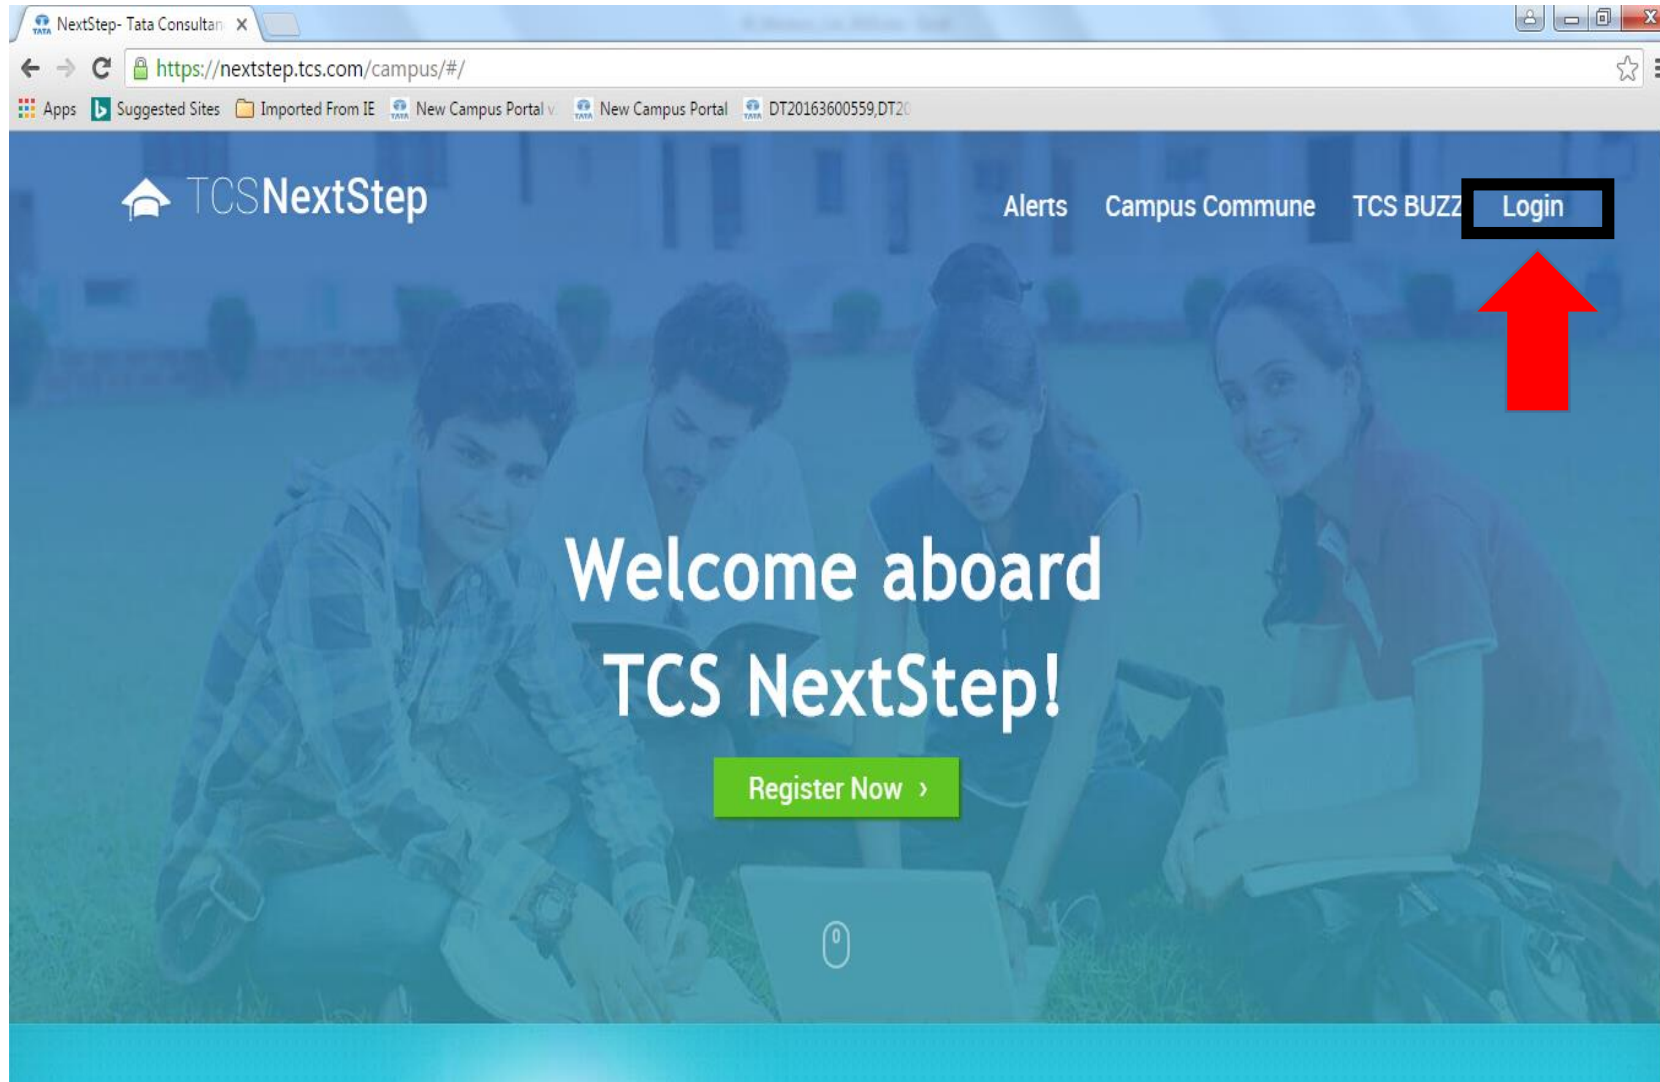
NextStep- Tata Consultan ×

https://nextstep.tcs.com/campus/#/

Apps Suggested Sites Imported From IE New Campus Portal v New Campus Portal DT20163600559,DT2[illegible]

TCSNextStep

Alerts Campus Commune TCS BUZZ Login

Welcome aboard
TCS NextStep!

Register Now ›